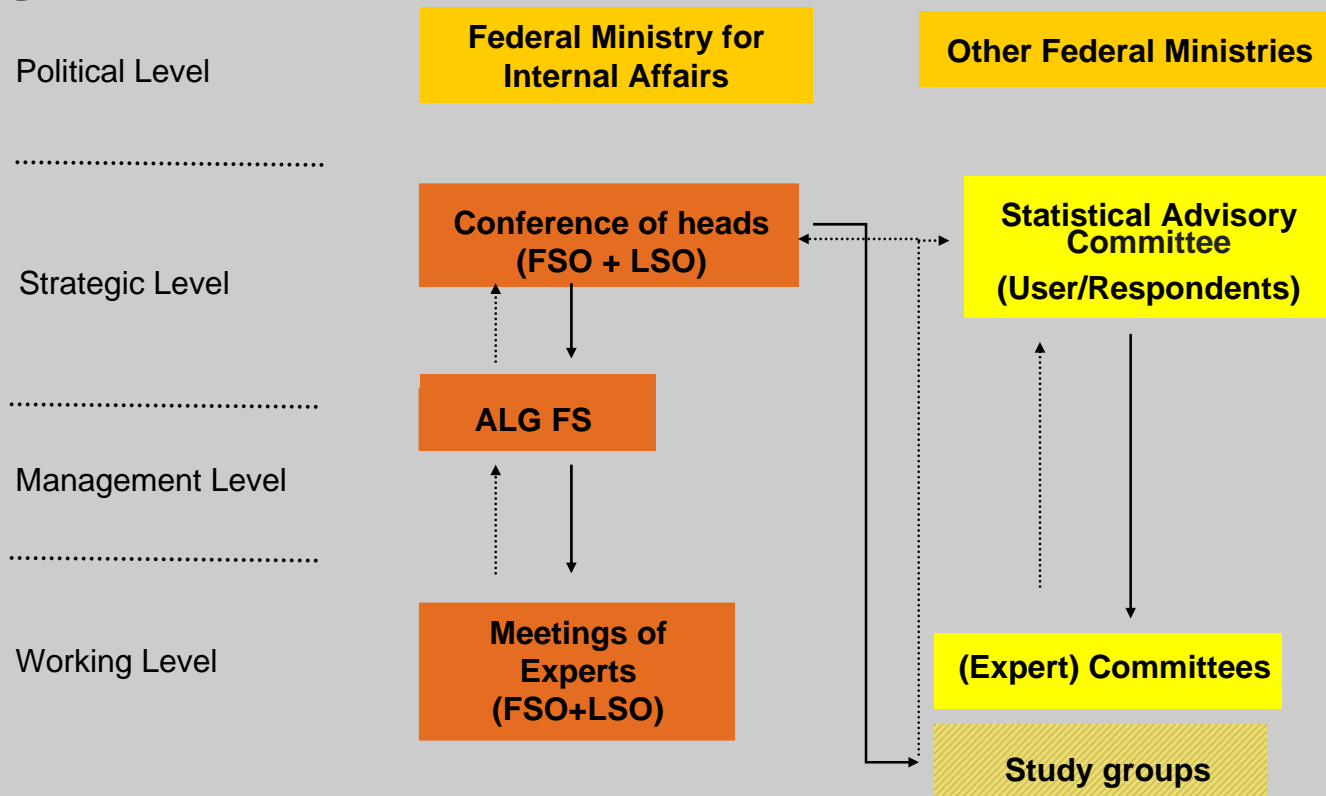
Political Level

Federal Ministry for Internal Affairs

Other Federal Ministries

Strategic Level

Conference of heads (FSO + LSO)

Statistical Advisory Committee (User/Respondents)

ALG FS

Management Level

Working Level

Meetings of Experts (FSO+LSO)

(Expert) Committees

Study groups